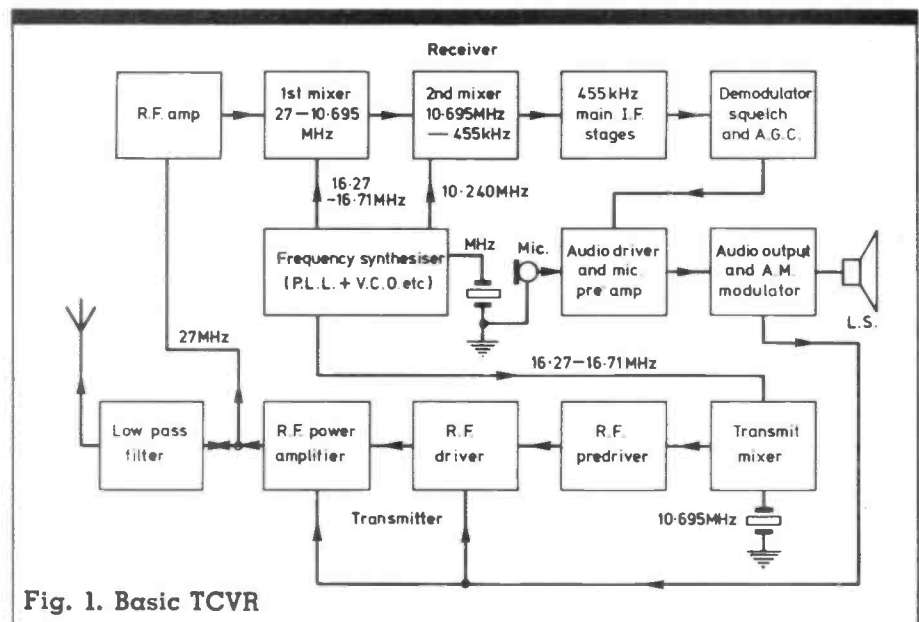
Receiver

R.F. amp

1st mixer 27 — 10·695 MHz

2nd mixer 10·695MHz — 455kHz

455kHz main I.F. stages

Demodulator squelch and A.G.C.

16·27 —16·71MHz

10·240MHz

Frequency synthesiser (P.L.L. + V.C.O. etc)

MHz

Mic.

Audio driver and mic. pre amp

Audio output and A.M. modulator

L.S.

27MHz

16·27—16·71MHz

Low pass filter

R.F. power amplifier

R.F. driver

R.F. predriver

Transmit mixer

Transmitter

10·695MHz

Fig. 1. Basic TCVR